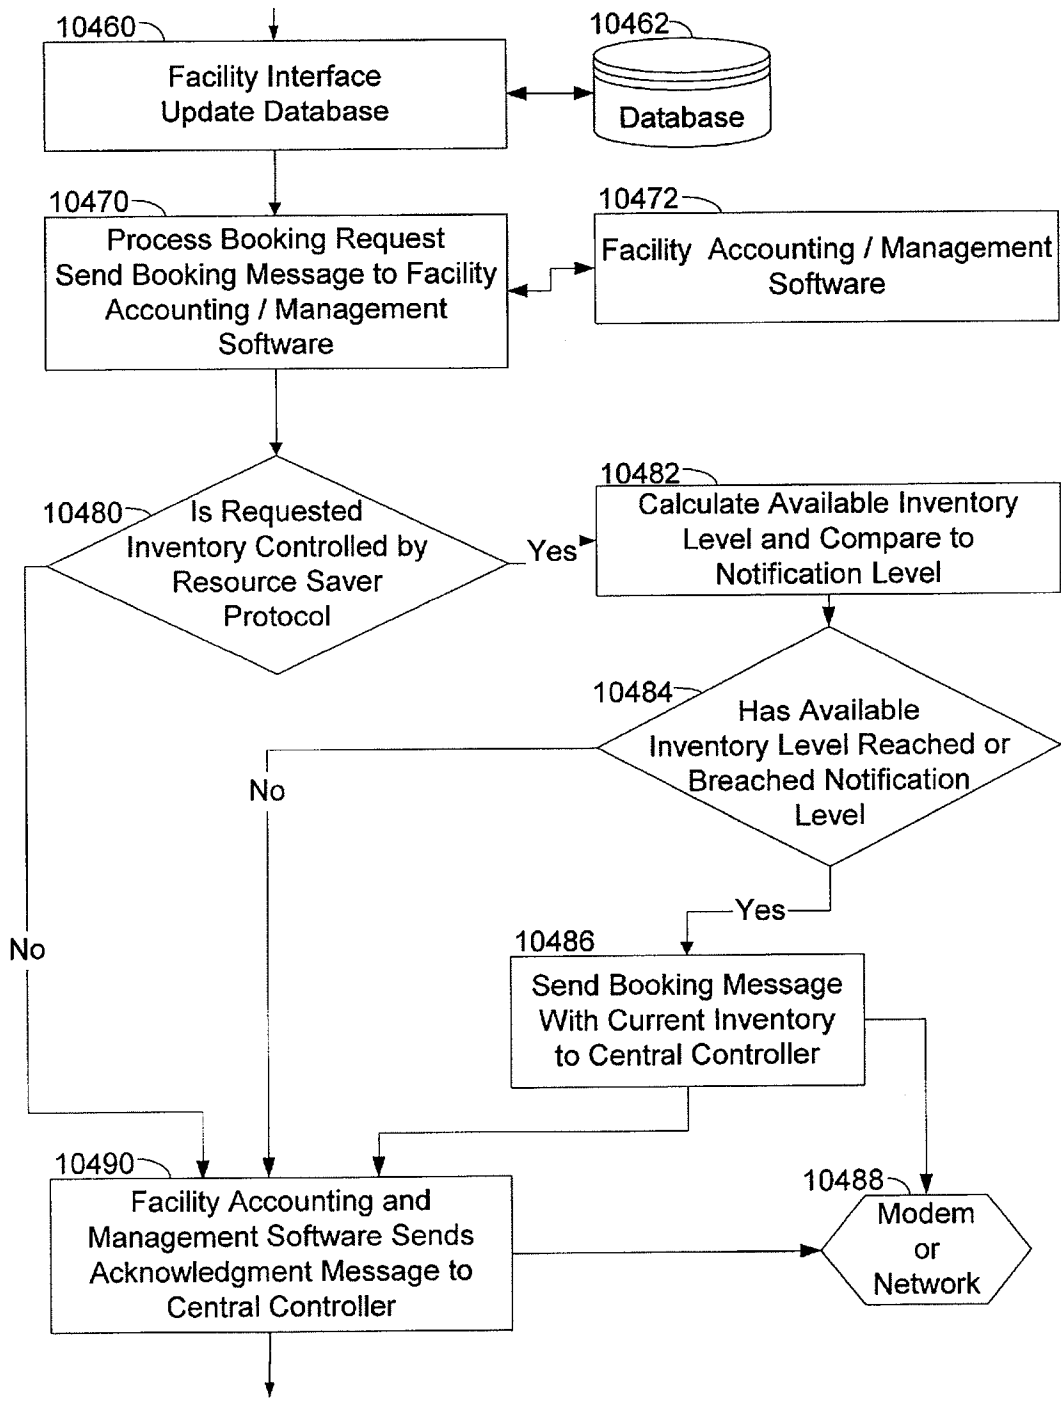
10460

Facility Interface Update Database

10462

Database

10470

Process Booking Request Send Booking Message to Facility Accounting / Management Software

10472

Facility Accounting / Management Software

10480

Is Requested Inventory Controlled by Resource Saver Protocol

Yes

10482

Calculate Available Inventory Level and Compare to Notification Level

10484

Has Available Inventory Level Reached or Breached Notification Level

No

No

Yes

10486

Send Booking Message With Current Inventory to Central Controller

10490

Facility Accounting and Management Software Sends Acknowledgment Message to Central Controller

10488

Modem or Network